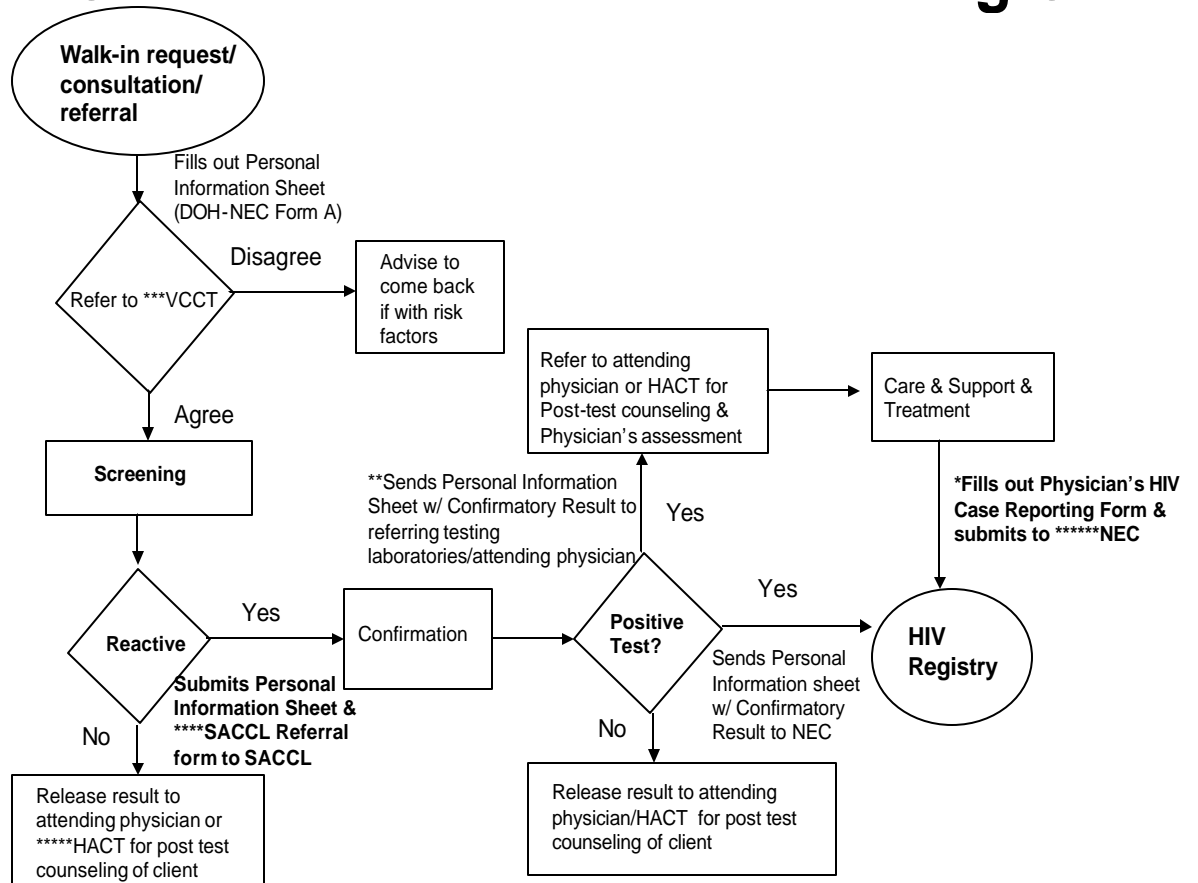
Walk-in request/ consultation/ referral

Fills out Personal Information Sheet (DOH-NEC Form A)

Refer to ***VCCT

Disagree

Advise to come back if with risk factors

Agree

Screening

Reactive

Yes

No

Submits Personal Information Sheet & ****SACCL Referral form to SACCL

Release result to attending physician or *****HACT for post test counseling of client

Confirmation

Positive Test?

**Sends Personal Information Sheet w/ Confirmatory Result to referring testing laboratories/attending physician

Yes

Refer to attending physician or HACT for Post-test counseling & Physician's assessment

Care & Support & Treatment

*Fills out Physician's HIV Case Reporting Form & submits to ******NEC

Yes

Sends Personal Information sheet w/ Confirmatory Result to NEC

HIV Registry

No

Release result to attending physician/HACT for post test counseling of client